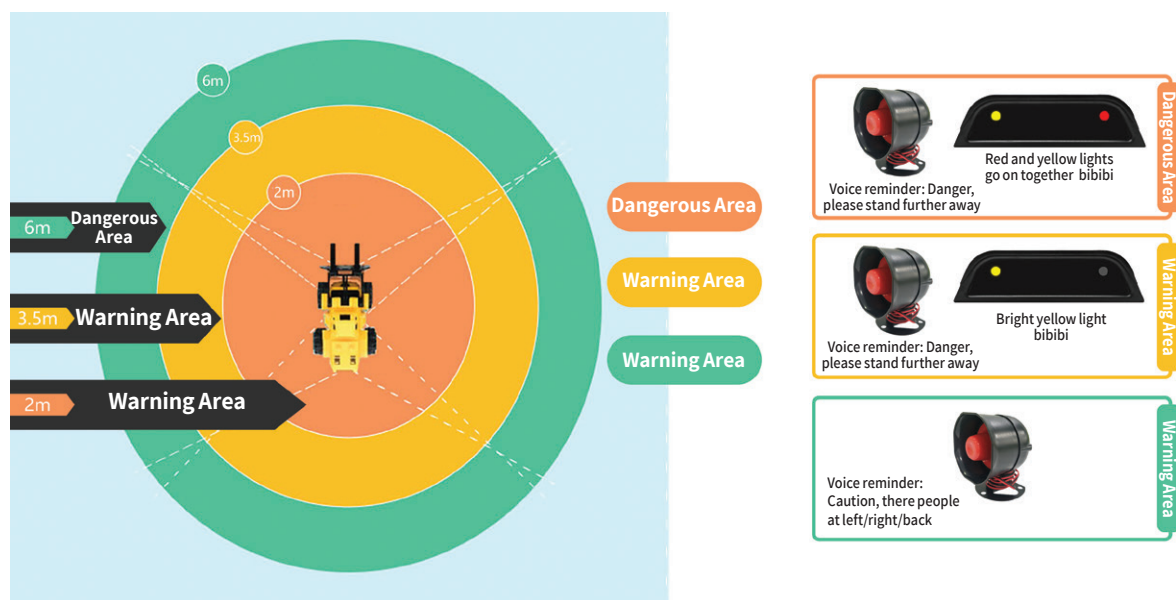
6m

3.5m

2m

6m Dangerous Area

3.5m Warning Area

2m Warning Area

Dangerous Area

Warning Area

Warning Area

Voice reminder: Danger, please stand further away

Red and yellow lights go on together bibibi

Dangerous Area

Voice reminder: Danger, please stand further away

Bright yellow light bibibi

Warning Area

Voice reminder: Caution, there people at left/right/back

Warning Area